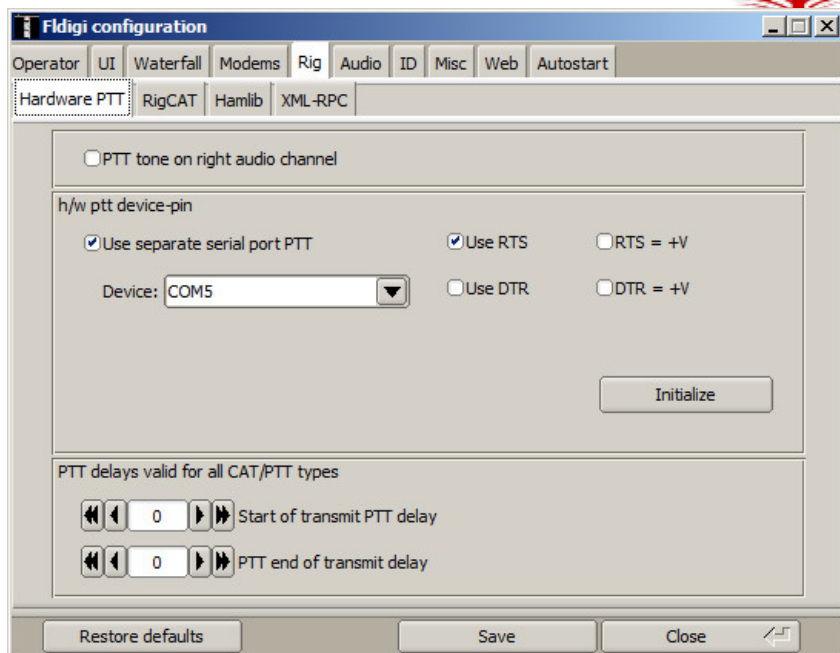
Fldigi configuration

Operator | UI | Waterfall | Modems | Rig | Audio | ID | Misc | Web | Autostart

Hardware PTT | RigCAT | Hamlib | XML-RPC

PTT tone on right audio channel

h/w ptt device-pin

Use separate serial port PTT

Use RTS

RTS = +V

Device: COM5

Use DTR

DTR = +V

Initialize

PTT delays valid for all CAT/PTT types

0 Start of transmit PTT delay

0 PTT end of transmit delay

Restore defaults

Save

Close